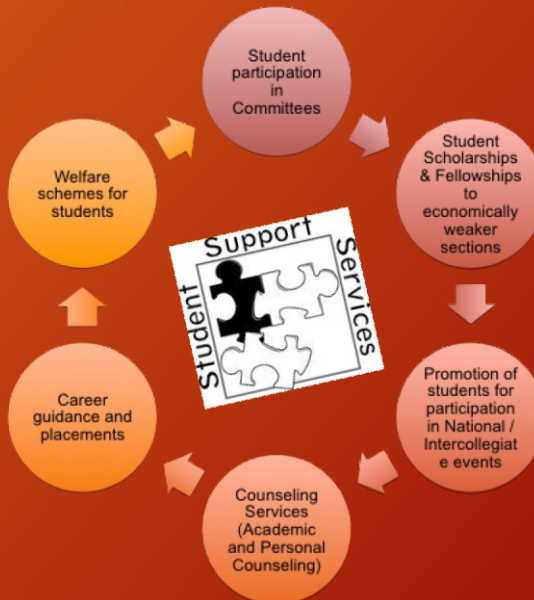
Student participation in Committees

Student Scholarships & Fellowships to economically weaker sections

Promotion of students for participation in National / Intercollegiat e events

Counseling Services (Academic and Personal Counseling)

Career guidance and placements

Welfare schemes for students

Student Support Services